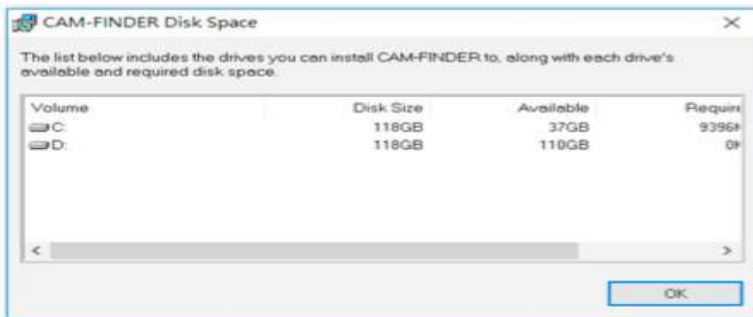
CAM-FINDER Disk Space

×

The list below includes the drives you can install CAM-FINDER to, along with each drive's available and required disk space.

| Volume | Disk Size | Available | Requir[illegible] |
|---|---|---|---|
| C: | 118GB | 37GB | 9396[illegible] |
| D: | 118GB | 110GB | 0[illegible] |

<

>

OK